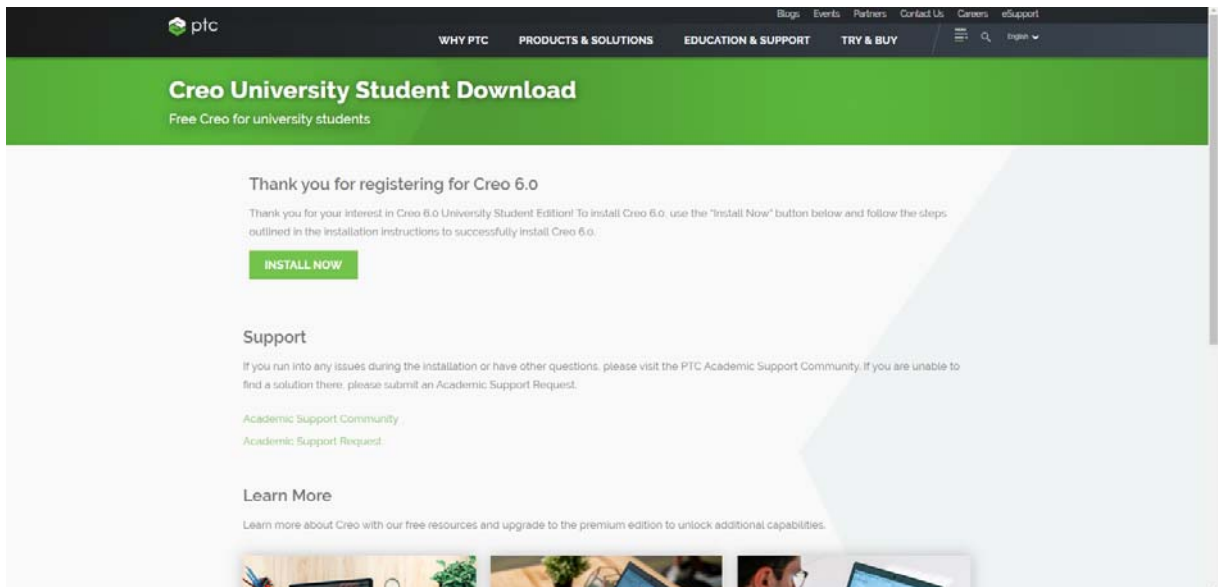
ptc

Blogs Events Partners Contact Us Careers eSupport

WHY PTC PRODUCTS & SOLUTIONS EDUCATION & SUPPORT TRY & BUY English

Creo University Student Download

Free Creo for university students

Thank you for registering for Creo 6.0

Thank you for your interest in Creo 6.0 University Student Edition! To install Creo 6.0, use the "Install Now" button below and follow the steps outlined in the installation instructions to successfully install Creo 6.0.

INSTALL NOW

Support

If you run into any issues during the installation or have other questions, please visit the PTC Academic Support Community. If you are unable to find a solution there, please submit an Academic Support Request.

Academic Support Community

Academic Support Request

Learn More

Learn more about Creo with our free resources and upgrade to the premium edition to unlock additional capabilities.